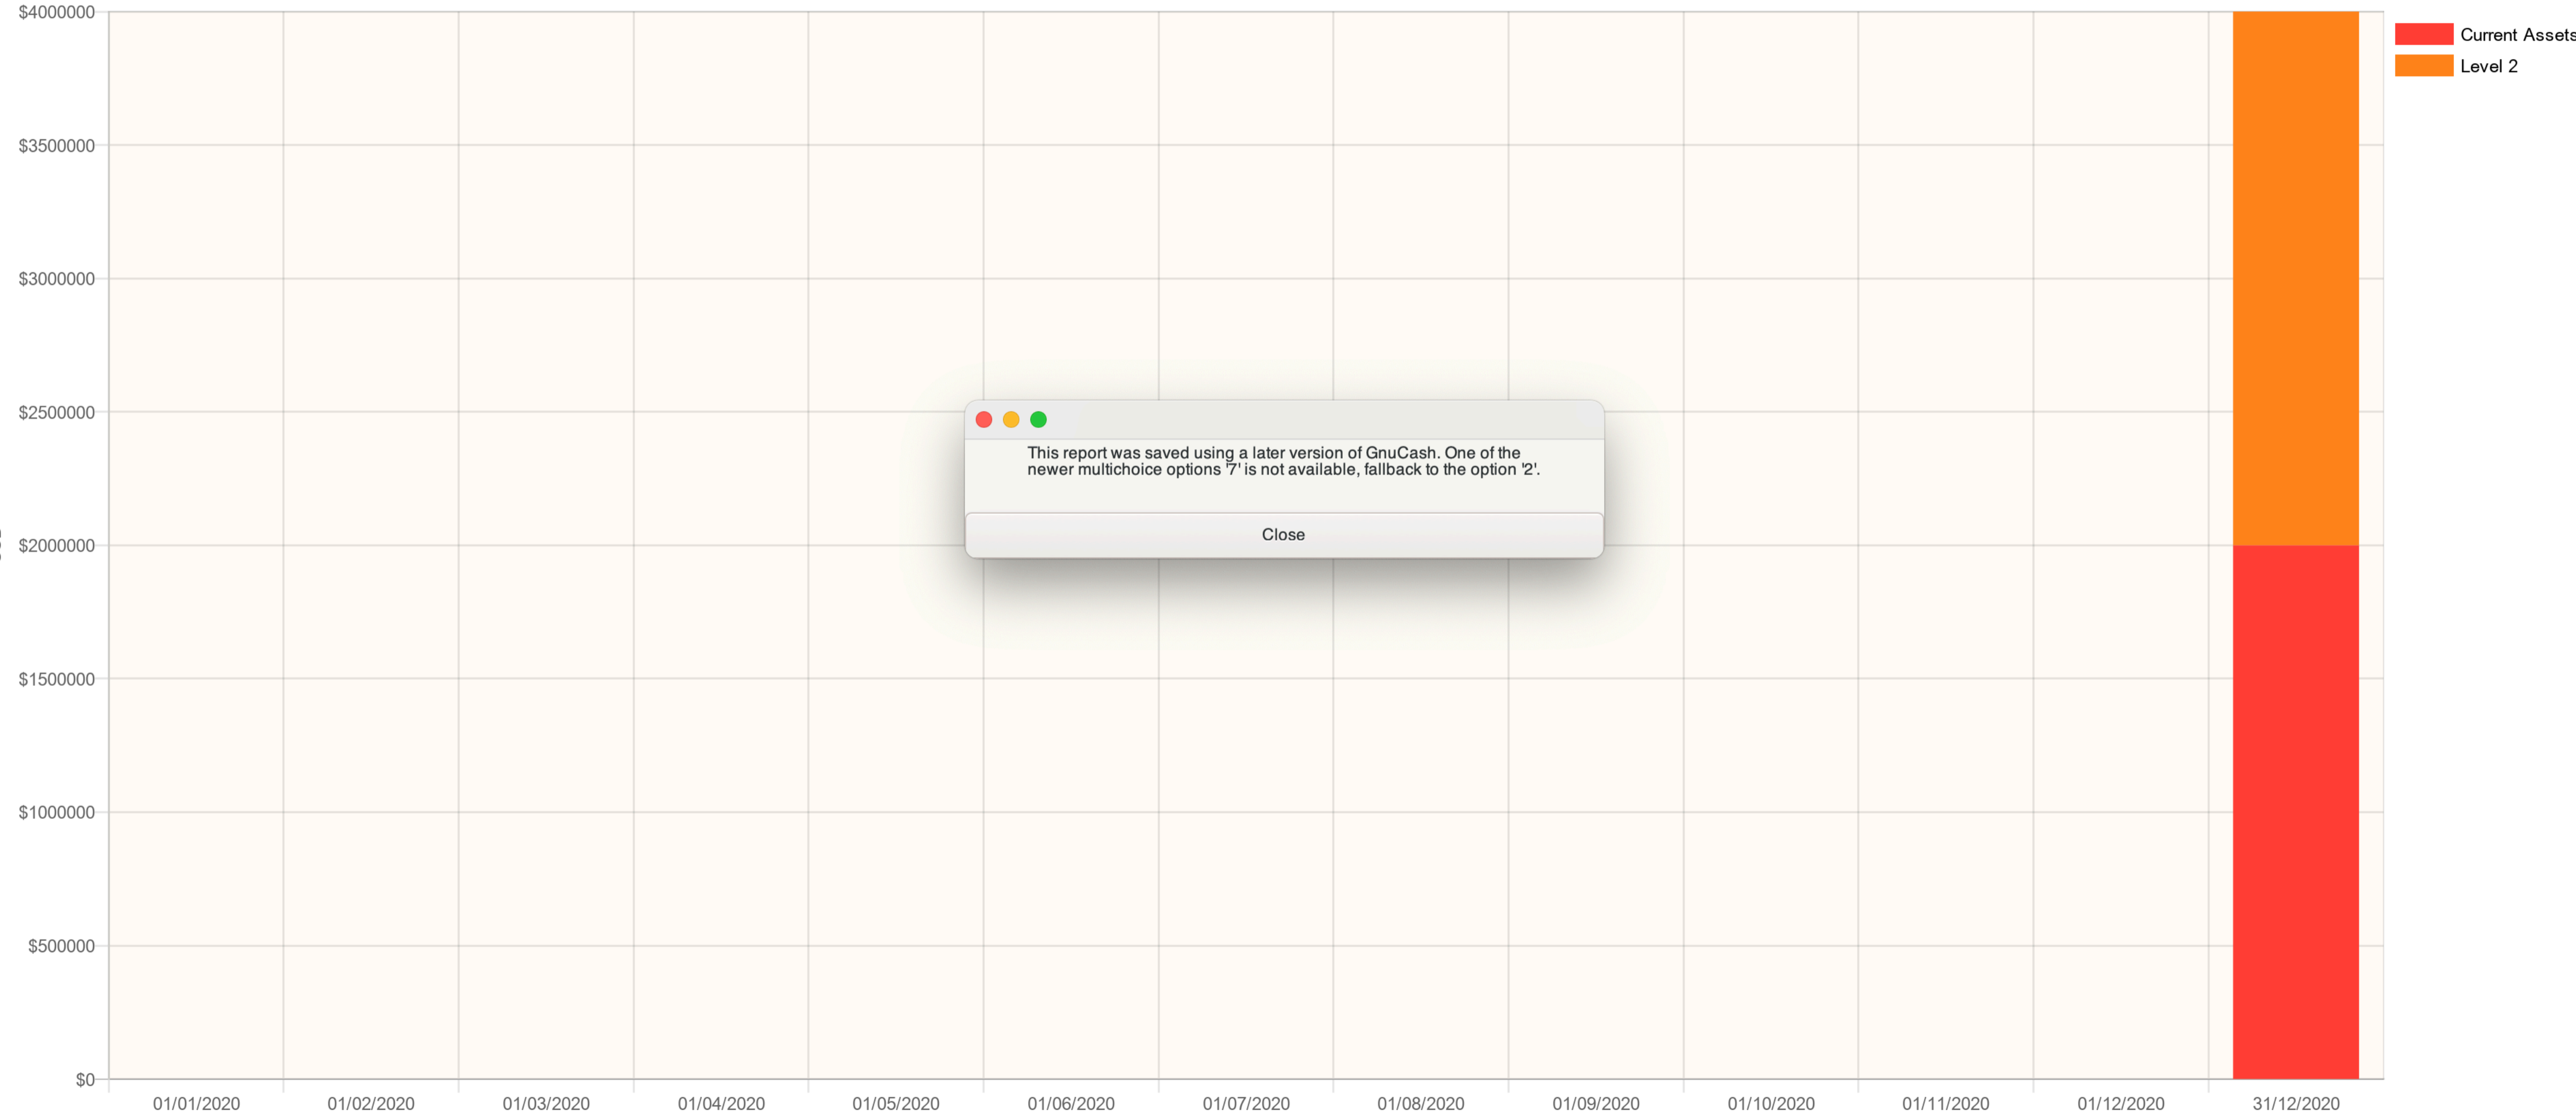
$4000000
$3500000
$3000000
$2500000
$2000000
$1500000
$1000000
$500000
$0

Current Assets
Level 2

This report was saved using a later version of GnuCash. One of the newer multichoice options '7' is not available, fallback to the option '2'.

Close

01/01/2020
01/02/2020
01/03/2020
01/04/2020
01/05/2020
01/06/2020
01/07/2020
01/08/2020
01/09/2020
01/10/2020
01/11/2020
01/12/2020
31/12/2020